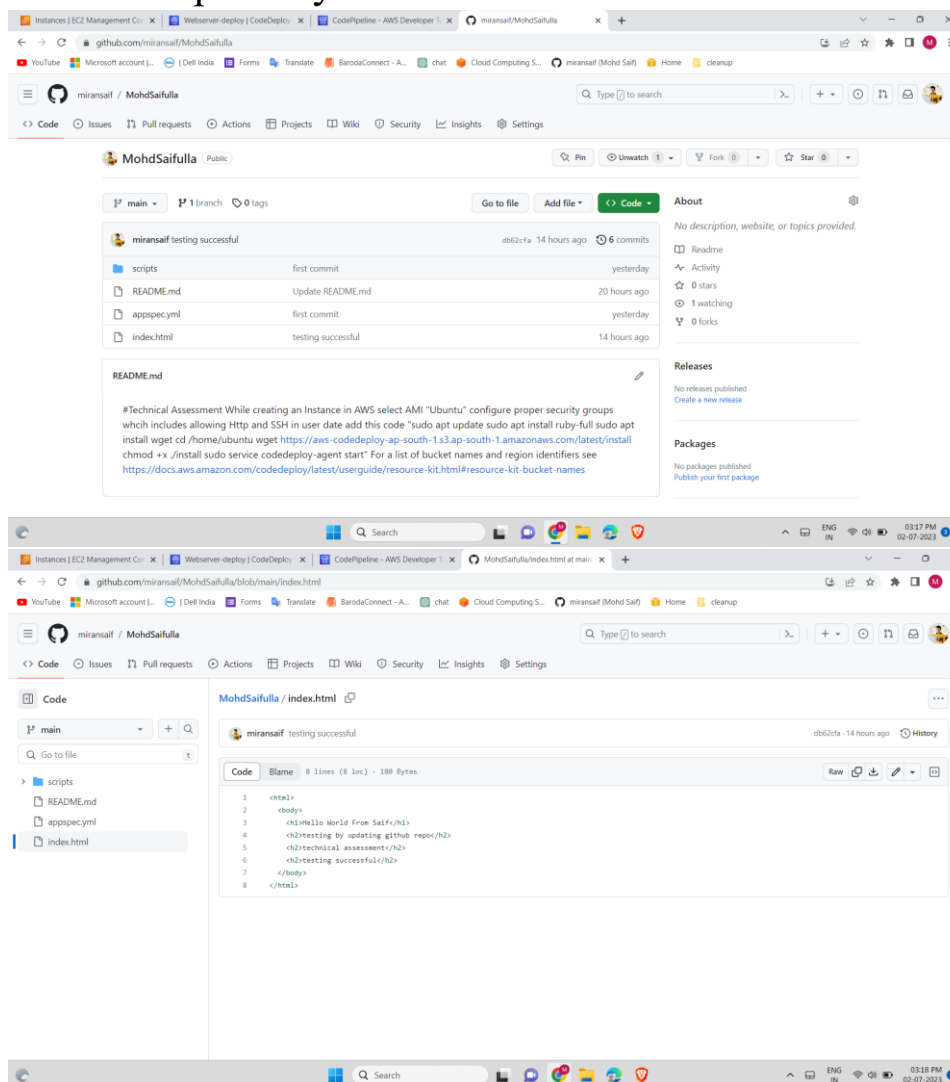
Instances | EC2 Management Co × | Webserver-deploy | CodeDeploy × | CodePipeline - AWS Developer T × | miransaif/MohdSaifulla × | +

github.com/miransaif/MohdSaifulla

YouTube | Microsoft account |... | Dell India | Forms | Translate | BarodaConnect - A... | chat | Cloud Computing S... | miransaif (Mohd Saif) | Home | cleanup

miransaif / MohdSaifulla

Type / to search

Code | Issues | Pull requests | Actions | Projects | Wiki | Security | Insights | Settings

MohdSaifulla Public

Pin | Unwatch 1 | Fork 0 | Star 0

main | 1 branch | 0 tags | Go to file | Add file | Code

miransaif testing successful | db62cfa 14 hours ago | 6 commits

| | | |
|---|---|---|
| scripts | first commit | yesterday |
| README.md | Update README.md | 20 hours ago |
| appspec.yml | first commit | yesterday |
| index.html | testing successful | 14 hours ago |

README.md

#Technical Assessment While creating an Instance in AWS select AMI "Ubuntu" configure proper security groups whcih includes allowing Http and SSH in user date add this code "sudo apt update sudo apt install ruby-full sudo apt install wget cd /home/ubuntu wget https://aws-codedeploy-ap-south-1.s3.ap-south-1.amazonaws.com/latest/install chmod +x ./install sudo service codedeploy-agent start" For a list of bucket names and region identifiers see https://docs.aws.amazon.com/codedeploy/latest/userguide/resource-kit.html#resource-kit-bucket-names

About

No description, website, or topics provided.

Readme
Activity
0 stars
1 watching
0 forks

Releases

No releases published
Create a new release

Packages

No packages published
Publish your first package

Search

ENG IN 03:17 PM 02-07-2023

Instances | EC2 Management Co × | Webserver-deploy | CodeDeploy × | CodePipeline - AWS Developer T × | MohdSaifulla/index.html at main × | +

github.com/miransaif/MohdSaifulla/blob/main/index.html

YouTube | Microsoft account |... | Dell India | Forms | Translate | BarodaConnect - A... | chat | Cloud Computing S... | miransaif (Mohd Saif) | Home | cleanup

miransaif / MohdSaifulla

Type / to search

Code | Issues | Pull requests | Actions | Projects | Wiki | Security | Insights | Settings

Code

main

Go to file

scripts
README.md
appspec.yml
index.html

MohdSaifulla / index.html

miransaif testing successful | db62cfa · 14 hours ago | History

Code | Blame | 8 lines (8 loc) · 180 Bytes | Raw

1 <html>
2 <body>
3 <h1>Hello World From Saif</h1>
4 <h2>testing by updating github repo</h2>
5 <h2>technical assessment</h2>
6 <h2>testing successful</h2>
7 </body>
8 </html>

Search

ENG IN 03:18 PM 02-07-2023